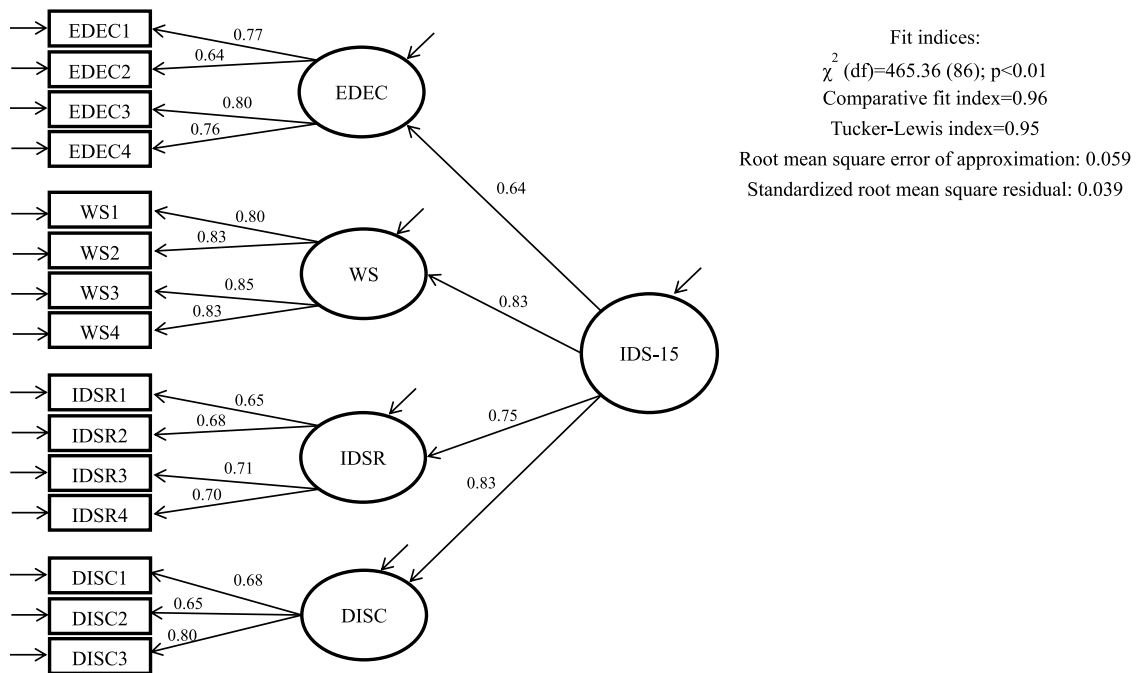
EDEC1
0.77
EDEC2
0.64
EDEC3
0.80
EDEC4
0.76
EDEC

WS1
0.80
WS2
0.83
WS3
0.85
WS4
0.83
WS

IDSR1
0.65
IDSR2
0.68
IDSR3
0.71
IDSR4
0.70
IDSR

DISC1
0.68
DISC2
0.65
DISC3
0.80
DISC

0.64
0.83
0.75
0.83
IDS-15

Fit indices:
$\chi^2$ (df)=465.36 (86); p<0.01
Comparative fit index=0.96
Tucker-Lewis index=0.95
Root mean square error of approximation: 0.059
Standardized root mean square residual: 0.039